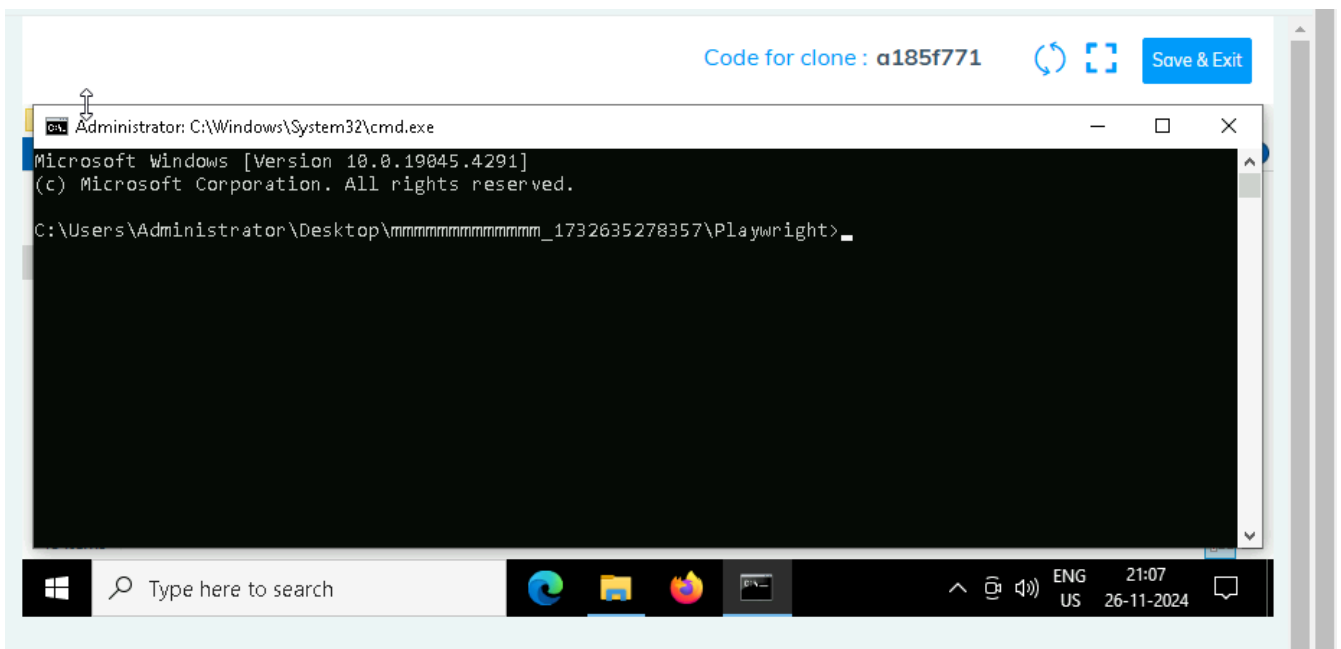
Code for clone : a185f771

Save & Exit

Administrator: C:\Windows\System32\cmd.exe

Microsoft Windows [Version 10.0.19045.4291]
(c) Microsoft Corporation. All rights reserved.

C:\Users\Administrator\Desktop\mmmmmmmmmmmm_1732635278357\Playwright>

Type here to search

ENG
US

21:07
26-11-2024